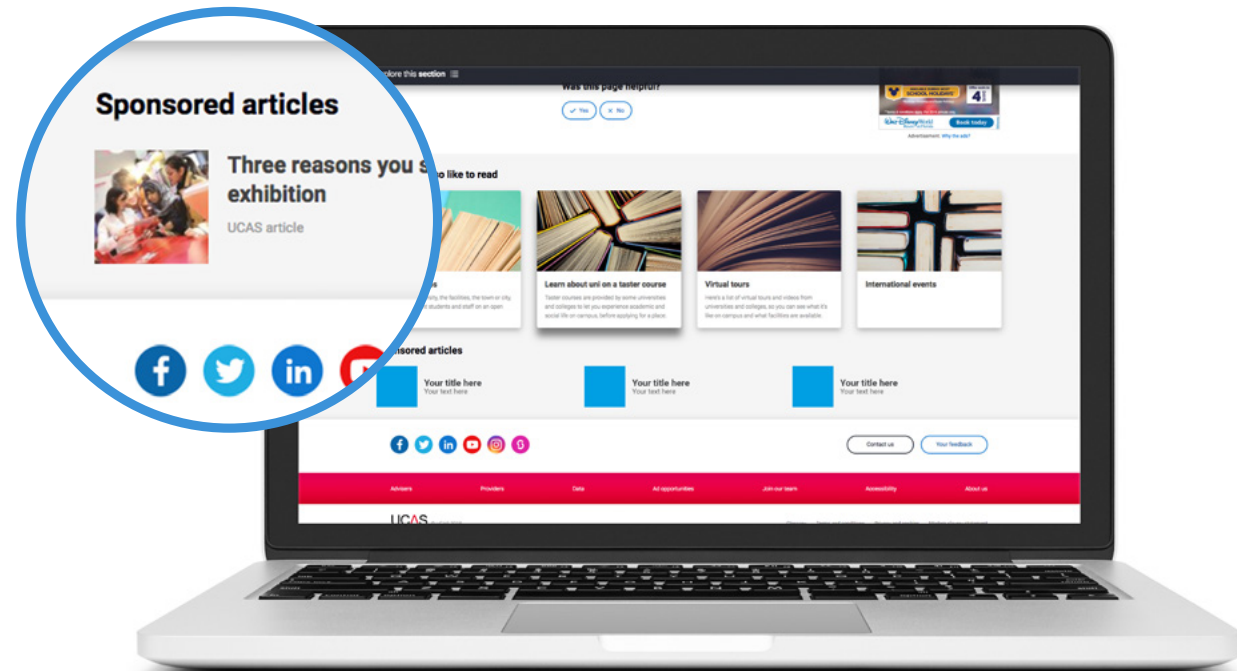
Sponsored articles

Three reasons you s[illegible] exhibition

UCAS article

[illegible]plore this section

Was this page helpful?

Yes No

SCHOOL HOLIDAYS 4

Walt Disney World Book today

Advertisement Why this ad?

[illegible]o like to read

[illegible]s

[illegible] the facilities, the town or city, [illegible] students and staff on an open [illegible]

Learn about uni on a taster course

Taster courses are provided by some universities and colleges to let you experience academic and social life on campus, before applying for a place.

Virtual tours

Here's a list of virtual tours and videos from universities and colleges, so you can see what it's like on campus and what facilities are available.

International events

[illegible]sored articles

Your title here
Your text here

Your title here
Your text here

Your title here
Your text here

Contact us

Your feedback

Advisers Providers Data Ad opportunities Join our team Accessibility About us

UCAS